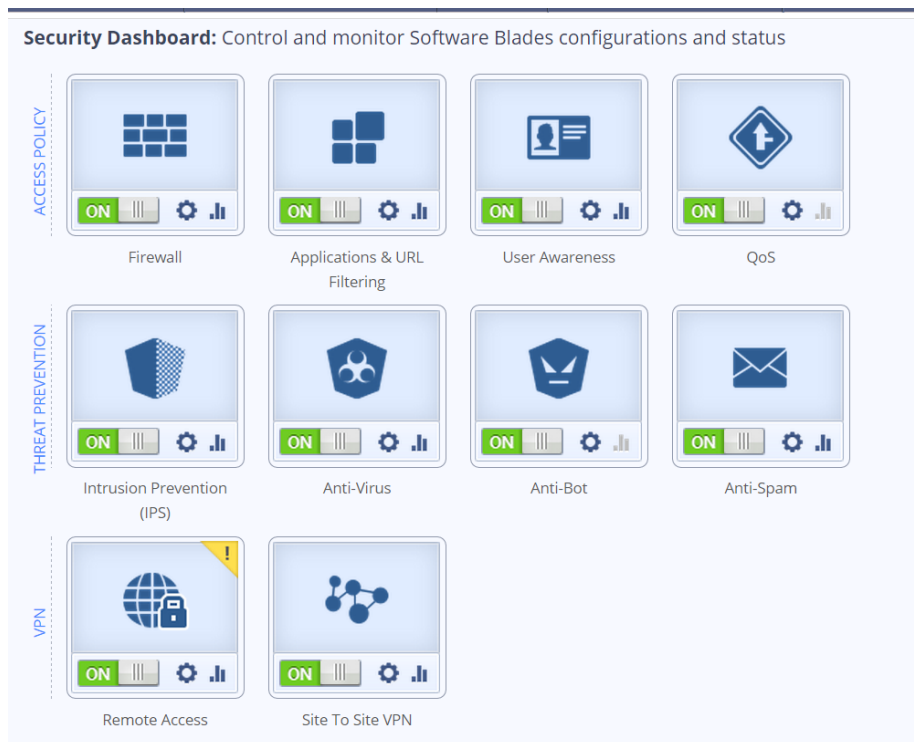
**Security Dashboard:** Control and monitor Software Blades configurations and status

ACCESS POLICY

ON

Firewall

ON

Applications & URL Filtering

ON

User Awareness

ON

QoS

THREAT PREVENTION

ON

Intrusion Prevention (IPS)

ON

Anti-Virus

ON

Anti-Bot

ON

Anti-Spam

VPN

!

ON

Remote Access

ON

Site To Site VPN